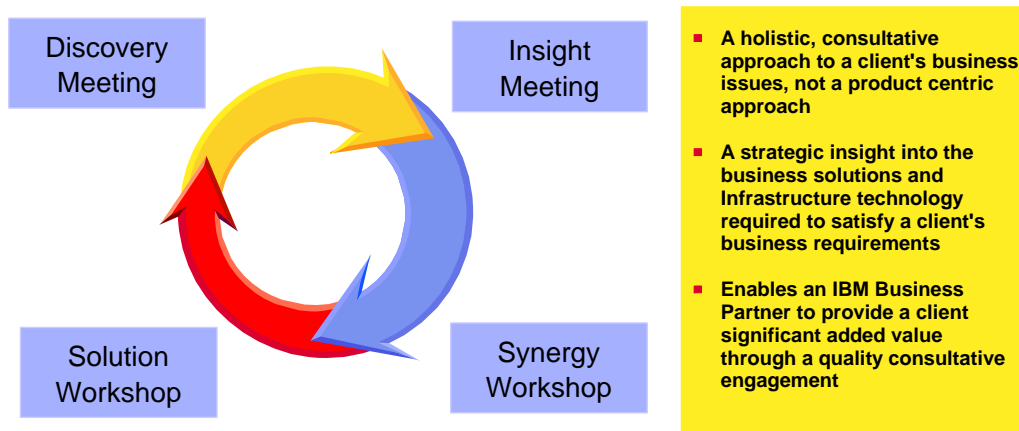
Discovery Meeting

Insight Meeting

Synergy Workshop

Solution Workshop

- A holistic, consultative approach to a client's business issues, not a product centric approach
- A strategic insight into the business solutions and Infrastructure technology required to satisfy a client's business requirements
- Enables an IBM Business Partner to provide a client significant added value through a quality consultative engagement